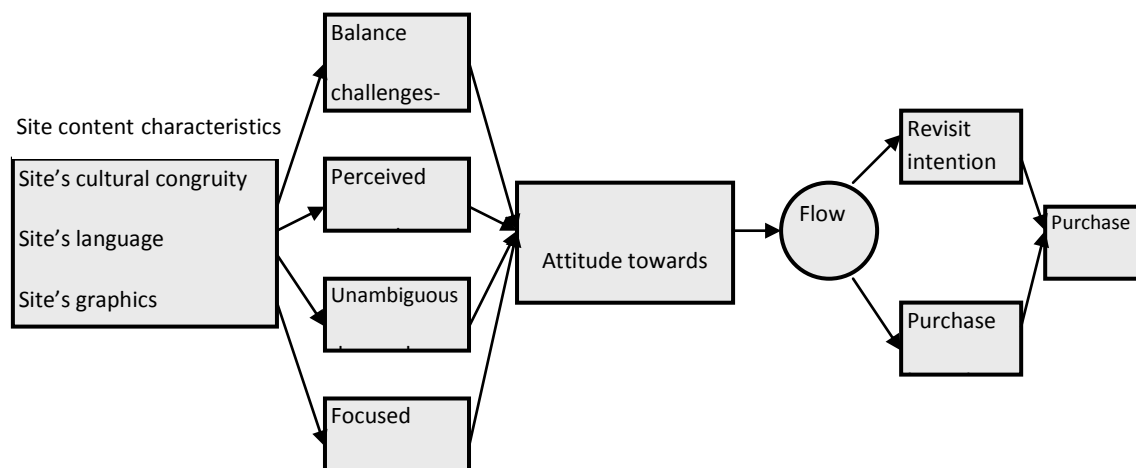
Site content characteristics

Site's cultural congruity

Site's language

Site's graphics

Balance challenges-

Perceived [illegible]

Unambiguous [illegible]

Focused

Attitude towards

Flow

Revisit intention

Purchase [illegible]

Purchase